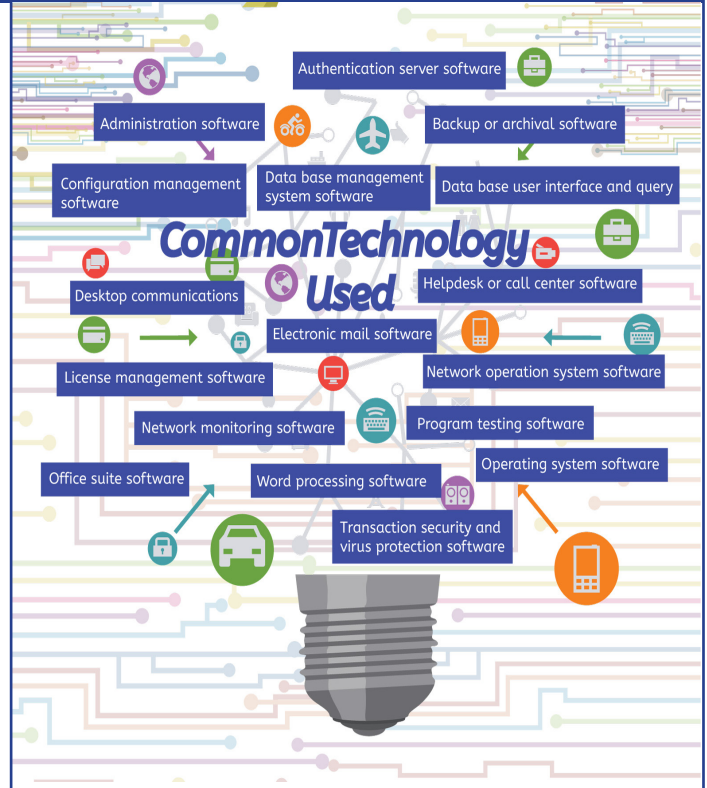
Authentication server software

Administration software

Backup or archival software

Configuration management software

Data base management system software

Data base user interface and query

CommonTechnology Used

Desktop communications

Helpdesk or call center software

Electronic mail software

License management software

Network operation system software

Network monitoring software

Program testing software

Office suite software

Word processing software

Operating system software

Transaction security and virus protection software